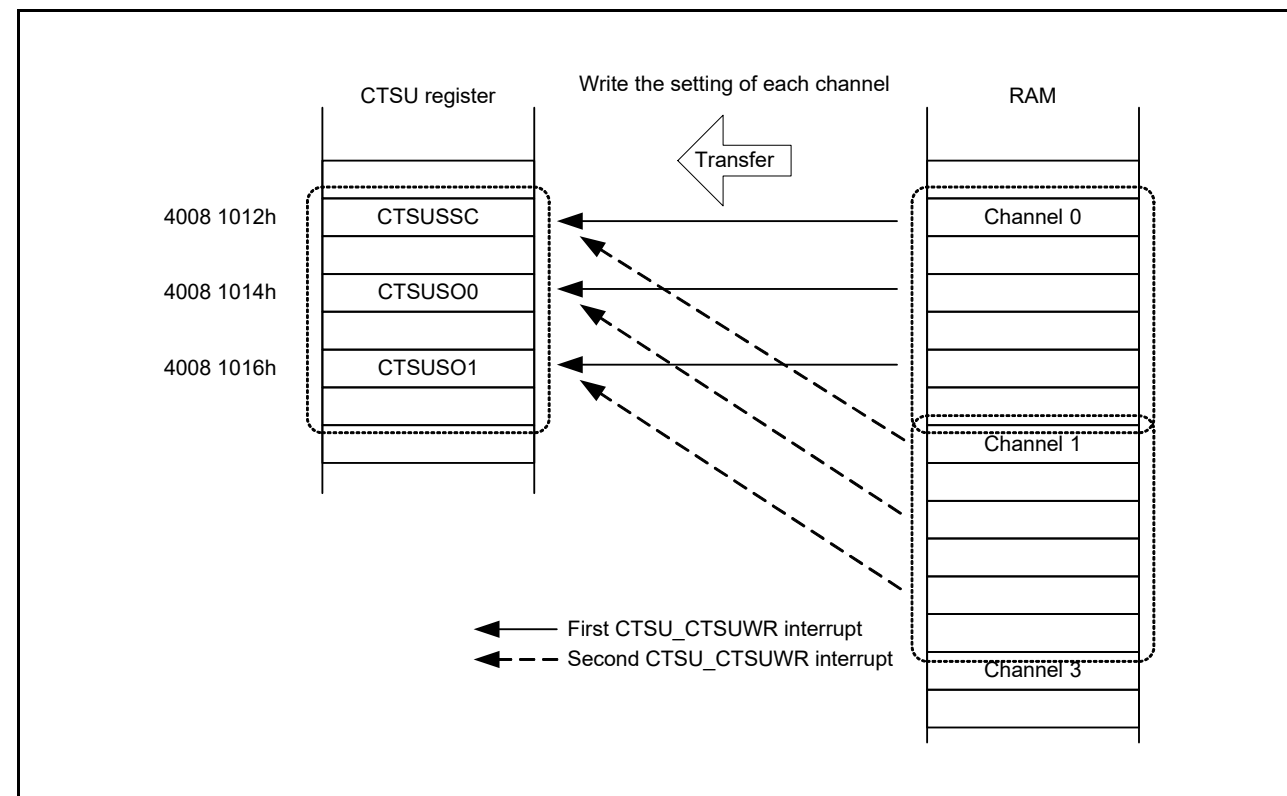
CTSU register

Write the setting of each channel

RAM

Transfer

4008 1012h

CTSUSSC

Channel 0

4008 1014h

CTSUSO0

4008 1016h

CTSUSO1

Channel 1

First CTSU_CTSUWR interrupt

Second CTSU_CTSUWR interrupt

Channel 3